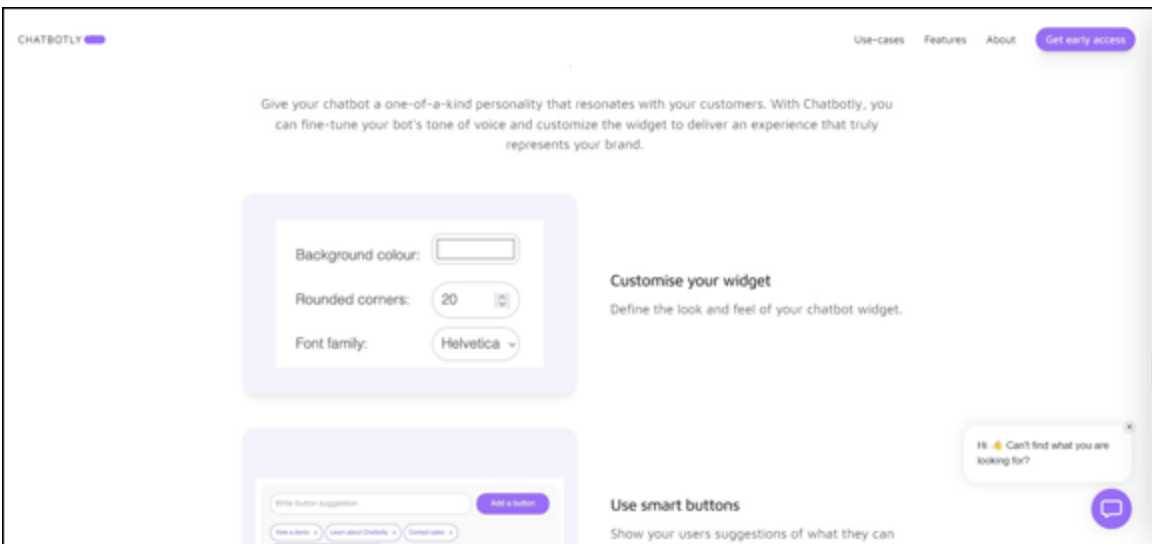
CHATBOTLY

Use-cases Features About Get early access

Give your chatbot a one-of-a-kind personality that resonates with your customers. With Chatbotly, you can fine-tune your bot's tone of voice and customize the widget to deliver an experience that truly represents your brand.

Background colour:
Rounded corners: 20
Font family: Helvetica

Customise your widget
Define the look and feel of your chatbot widget.

Write button suggestion Add a button
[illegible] × Learn about Chatbotly × Contact sales ×

Use smart buttons
Show your users suggestions of what they can

Hi 👋 Can't find what you are looking for?